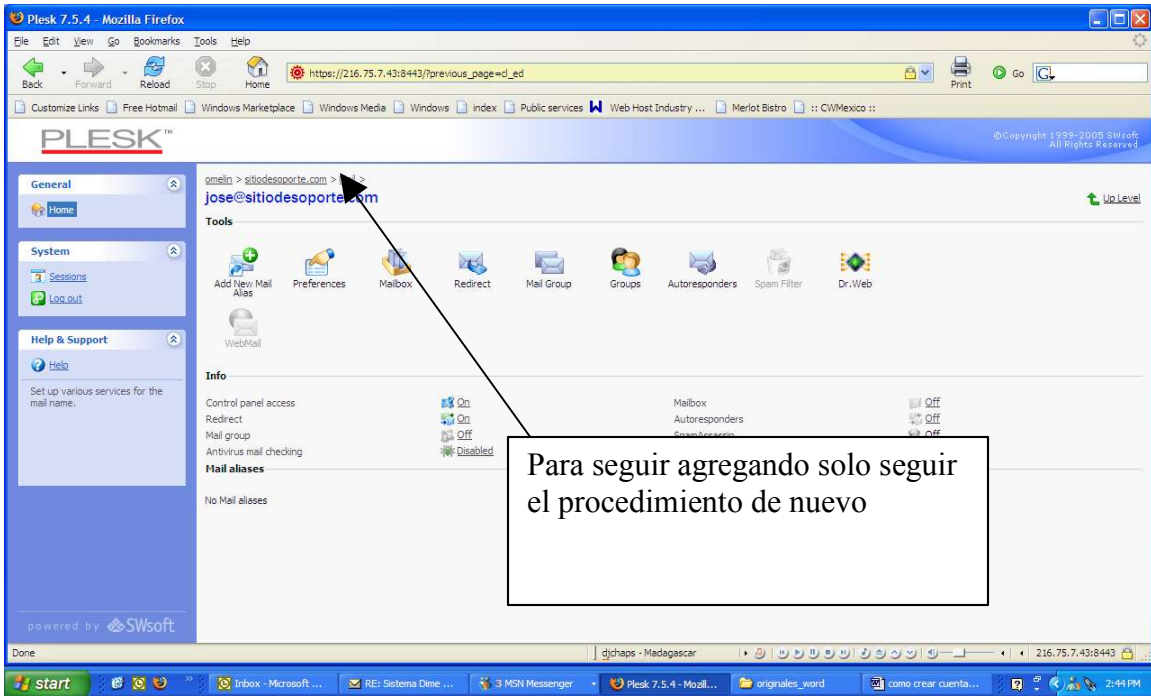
Plesk 7.5.4 - Mozilla Firefox

File Edit View Go Bookmarks Tools Help

Back Forward Reload Stop Home https://216.75.7.43:8443/?previous_page=cl_ed Print Go

Customize Links Free Hotmail Windows Marketplace Windows Media Windows index Public services Web Host Industry ... Merlot Bistro :: CWMexico ::

PLESK™

©Copyright 1999-2005 SWsoft All Rights Reserved

General
Home

System
Sessions
Log out

Help & Support
Help
Set up various services for the mail name.

omelin > sitiodesoporte.com > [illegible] >
jose@sitiodesoporte.com

Up Level

Tools

Add New Mail Alias Preferences Mailbox Redirect Mail Group Groups Autoresponders Spam Filter Dr.Web

WebMail

Info

Control panel access On
Redirect On
Mail group Off
Antivirus mail checking Disabled

Mailbox Off
Autoresponders Off
SpamAssassin Off

Mail aliases

No Mail aliases

Para seguir agregando solo seguir el procedimiento de nuevo

powered by SWsoft

Done djchaps - Madagascar 216.75.7.43:8443

start Inbox - Microsoft ... RE: Sistema Dime ... 3 MSN Messenger Plesk 7.5.4 - Mozill... originales_word como crear cuenta... 2:44 PM